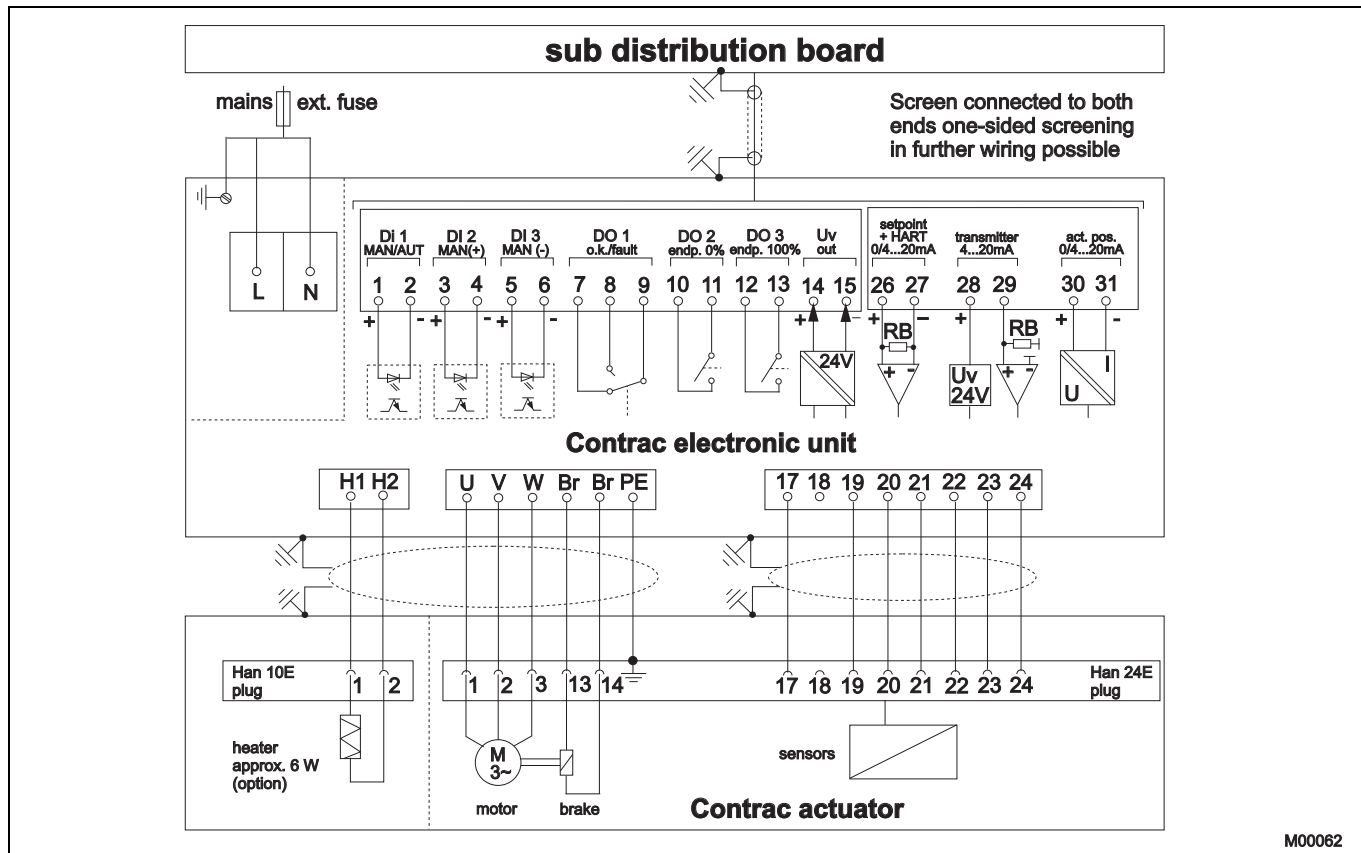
sub distribution board

mains ext. fuse

Screen connected to both ends one-sided screening in further wiring possible

L N

Di 1 MAN/AUT
DI 2 MAN(+)
DI 3 MAN (-)
DO 1 o.k./fault
DO 2 endp. 0%
DO 3 endp. 100%
Uv out
setpoint + HART 0/4...20mA
transmitter 4...20mA
act. pos. 0/4...20mA

1 2 3 4 5 6 7 8 9 10 11 12 13 14 15 26 27 28 29 30 31

+ - + - + - + + + - + + - + -

24V
RB
+ -
Uv 24V
RB
+ -
U I

Contrac electronic unit

H1 H2
U V W Br Br PE
17 18 19 20 21 22 23 24

Han 10E plug
1 2
heater approx. 6 W (option)

1 2 3 13 14
M 3~
motor
brake

17 18 19 20 21 22 23 24
Han 24E plug
sensors

Contrac actuator

M00062